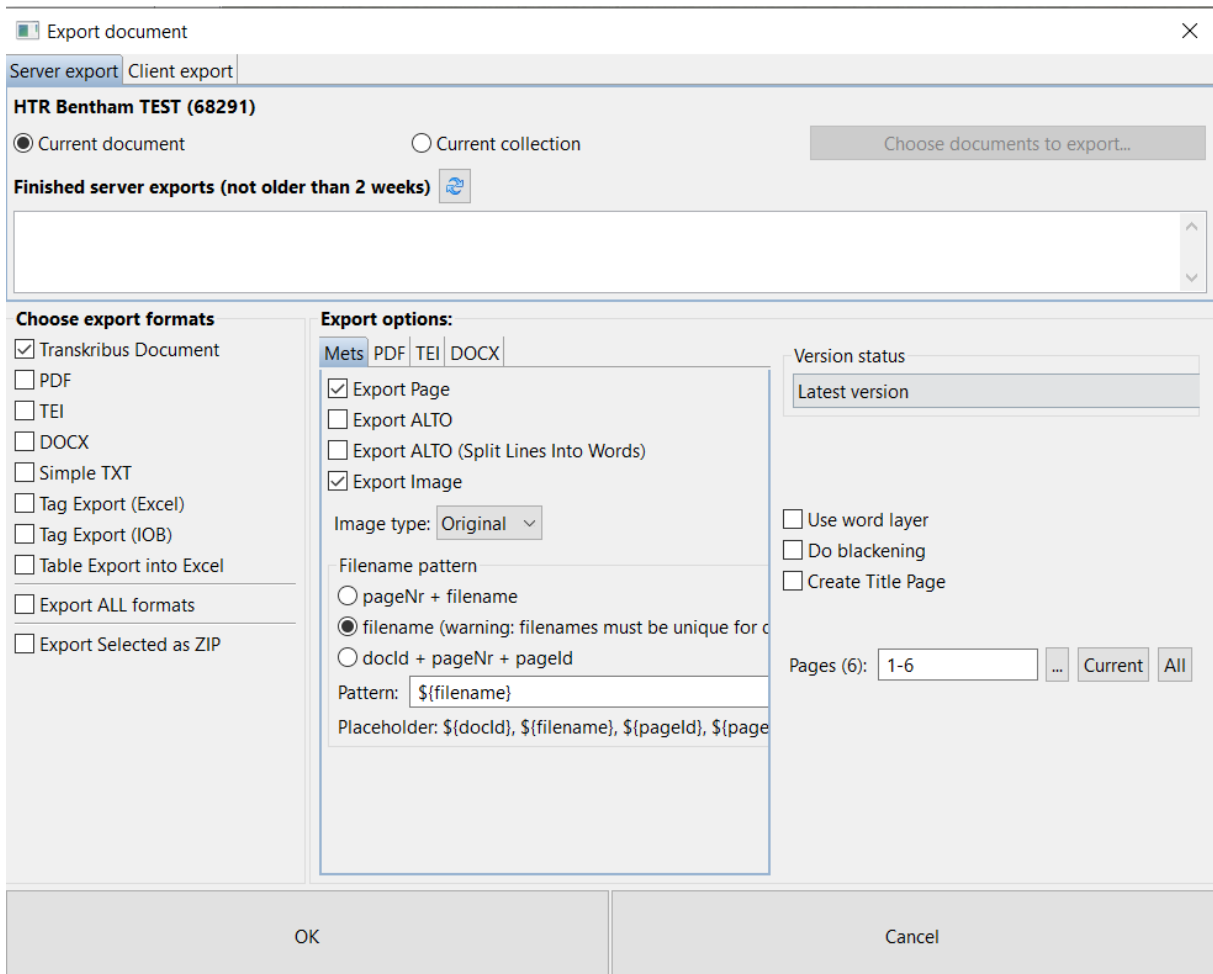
Export document

Server export | Client export

HTR Bentham TEST (68291)

Current document
Current collection
Choose documents to export...

Finished server exports (not older than 2 weeks)

Choose export formats
Transkribus Document
PDF
TEI
DOCX
Simple TXT
Tag Export (Excel)
Tag Export (IOB)
Table Export into Excel
Export ALL formats
Export Selected as ZIP

Export options:
Mets | PDF | TEI | DOCX

Export Page
Export ALTO
Export ALTO (Split Lines Into Words)
Export Image

Image type: Original

Filename pattern
pageNr + filename
filename (warning: filenames must be unique for d
docId + pageNr + pageId
Pattern: ${filename}
Placeholder: ${docId}, ${filename}, ${pageId}, ${page

Version status
Latest version

Use word layer
Do blackening
Create Title Page

Pages (6): 1-6 ... Current All

OK

Cancel